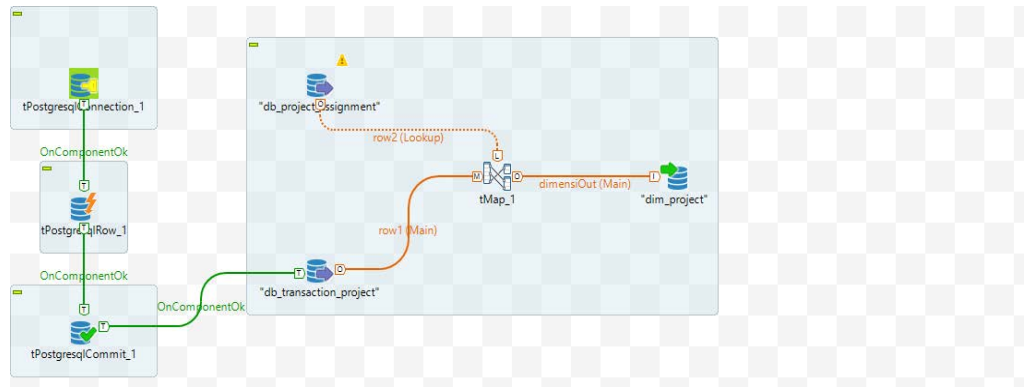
tPostgresqlConnection_1

OnComponentOk

tPostgresqlRow_1

OnComponentOk

tPostgresqlCommit_1

OnComponentOk

"db_project_assignment"

row2 (Lookup)

tMap_1

dimensiOut (Main)

"dim_project"

row1 (Main)

"db_transaction_project"